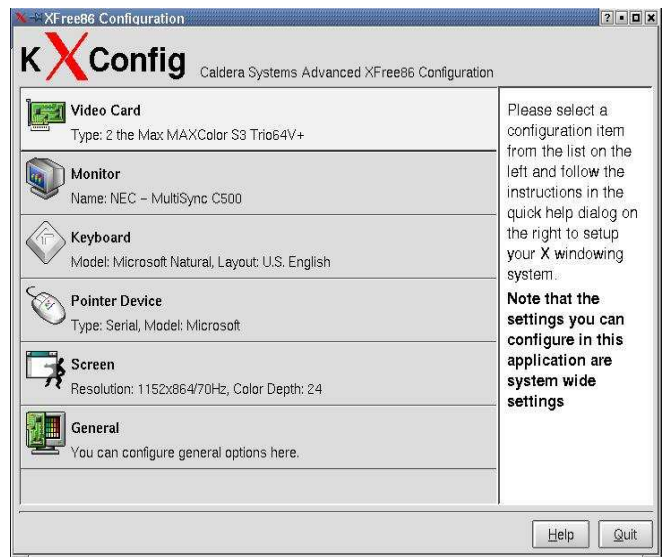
XFree86 Configuration

? ▪ □ x

K X Config Caldera Systems Advanced XFree86 Configuration

Video Card
Type: 2 the Max MAXColor S3 Trio64V+

Monitor
Name: NEC – MultiSync C500

Keyboard
Model: Microsoft Natural, Layout: U.S. English

Pointer Device
Type: Serial, Model: Microsoft

Screen
Resolution: 1152x864/70Hz, Color Depth: 24

General
You can configure general options here.

Please select a configuration item from the list on the left and follow the instructions in the quick help dialog on the right to setup your X windowing system.

Note that the settings you can configure in this application are system wide settings

Help

Quit